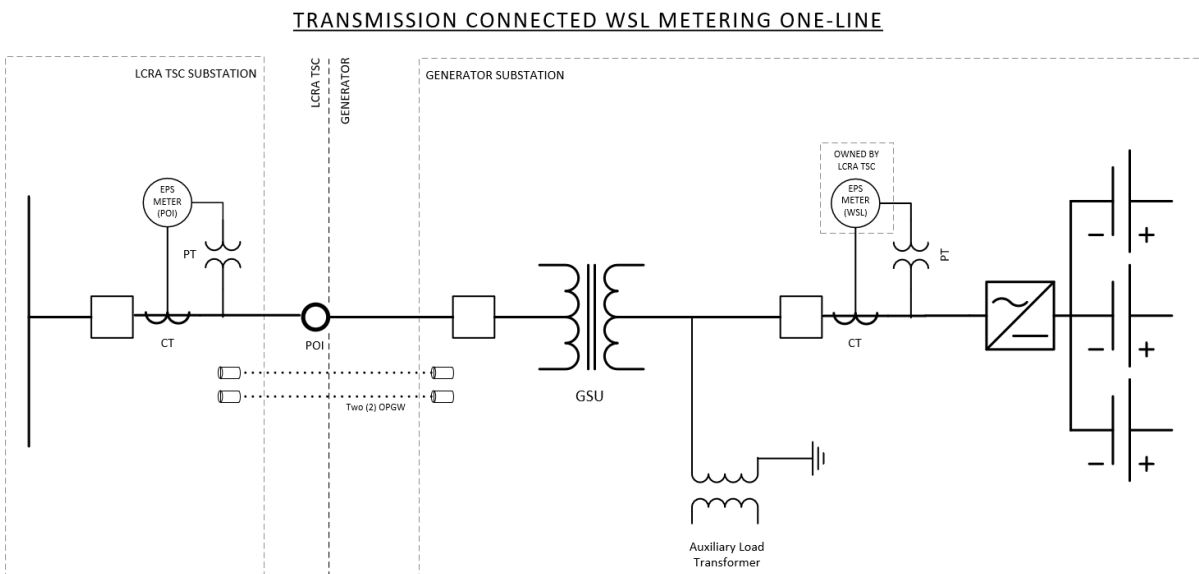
TRANSMISSION CONNECTED WSL METERING ONE-LINE

LCRA TSC SUBSTATION

LCRA TSC

GENERATOR

GENERATOR SUBSTATION

EPS METER (POI)

PT

CT

POI

Two (2) OPGW

GSU

OWNED BY LCRA TSC

EPS METER (WSL)

PT

CT

Auxiliary Load Transformer

–
+
–
+
–
+